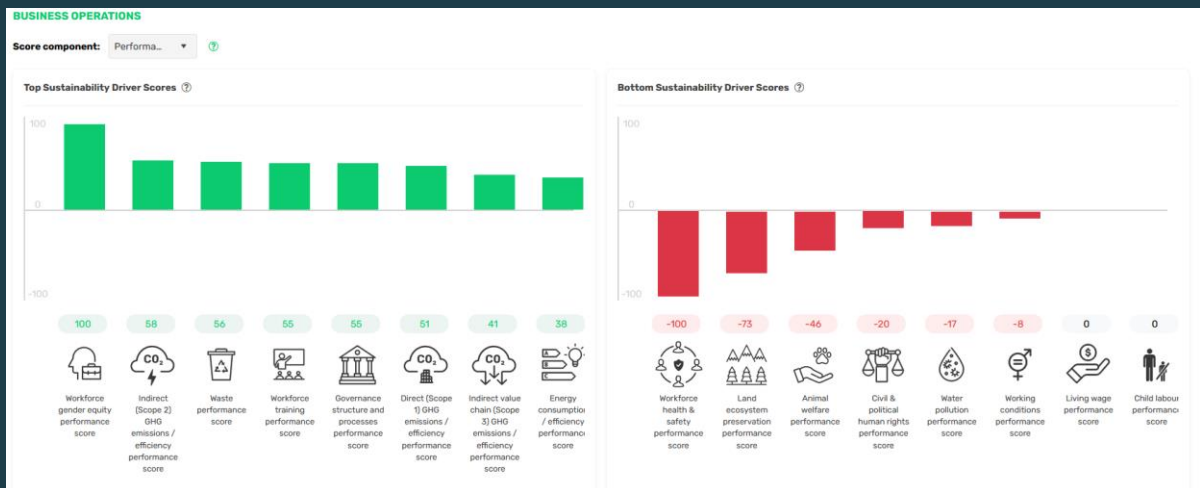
BUSINESS OPERATIONS

Score component: Performa... ▾ ?

Top Sustainability Driver Scores ?

100
0
-100

100 58 56 55 55 51 41 38

$CO_2$ $CO_2$ $CO_2$

Workforce gender equity performance score

Indirect (Scope 2) GHG emissions / efficiency performance score

Waste performance score

Workforce training performance score

Governance structure and processes performance score

Direct (Scope 1) GHG emissions / efficiency performance score

Indirect value chain (Scope 3) GHG emissions / efficiency performance score

Energy consumptio / efficiency performanc score

Bottom Sustainability Driver Scores ?

100
0
-100

-100 -73 -46 -20 -17 -8 0 0

Workforce health & safety performance score

Land ecosystem preservation performance score

Animal welfare performance score

Civil & political human rights performance score

Water pollution performance score

Working conditions performance score

Living wage performance score

Child labour performanc score